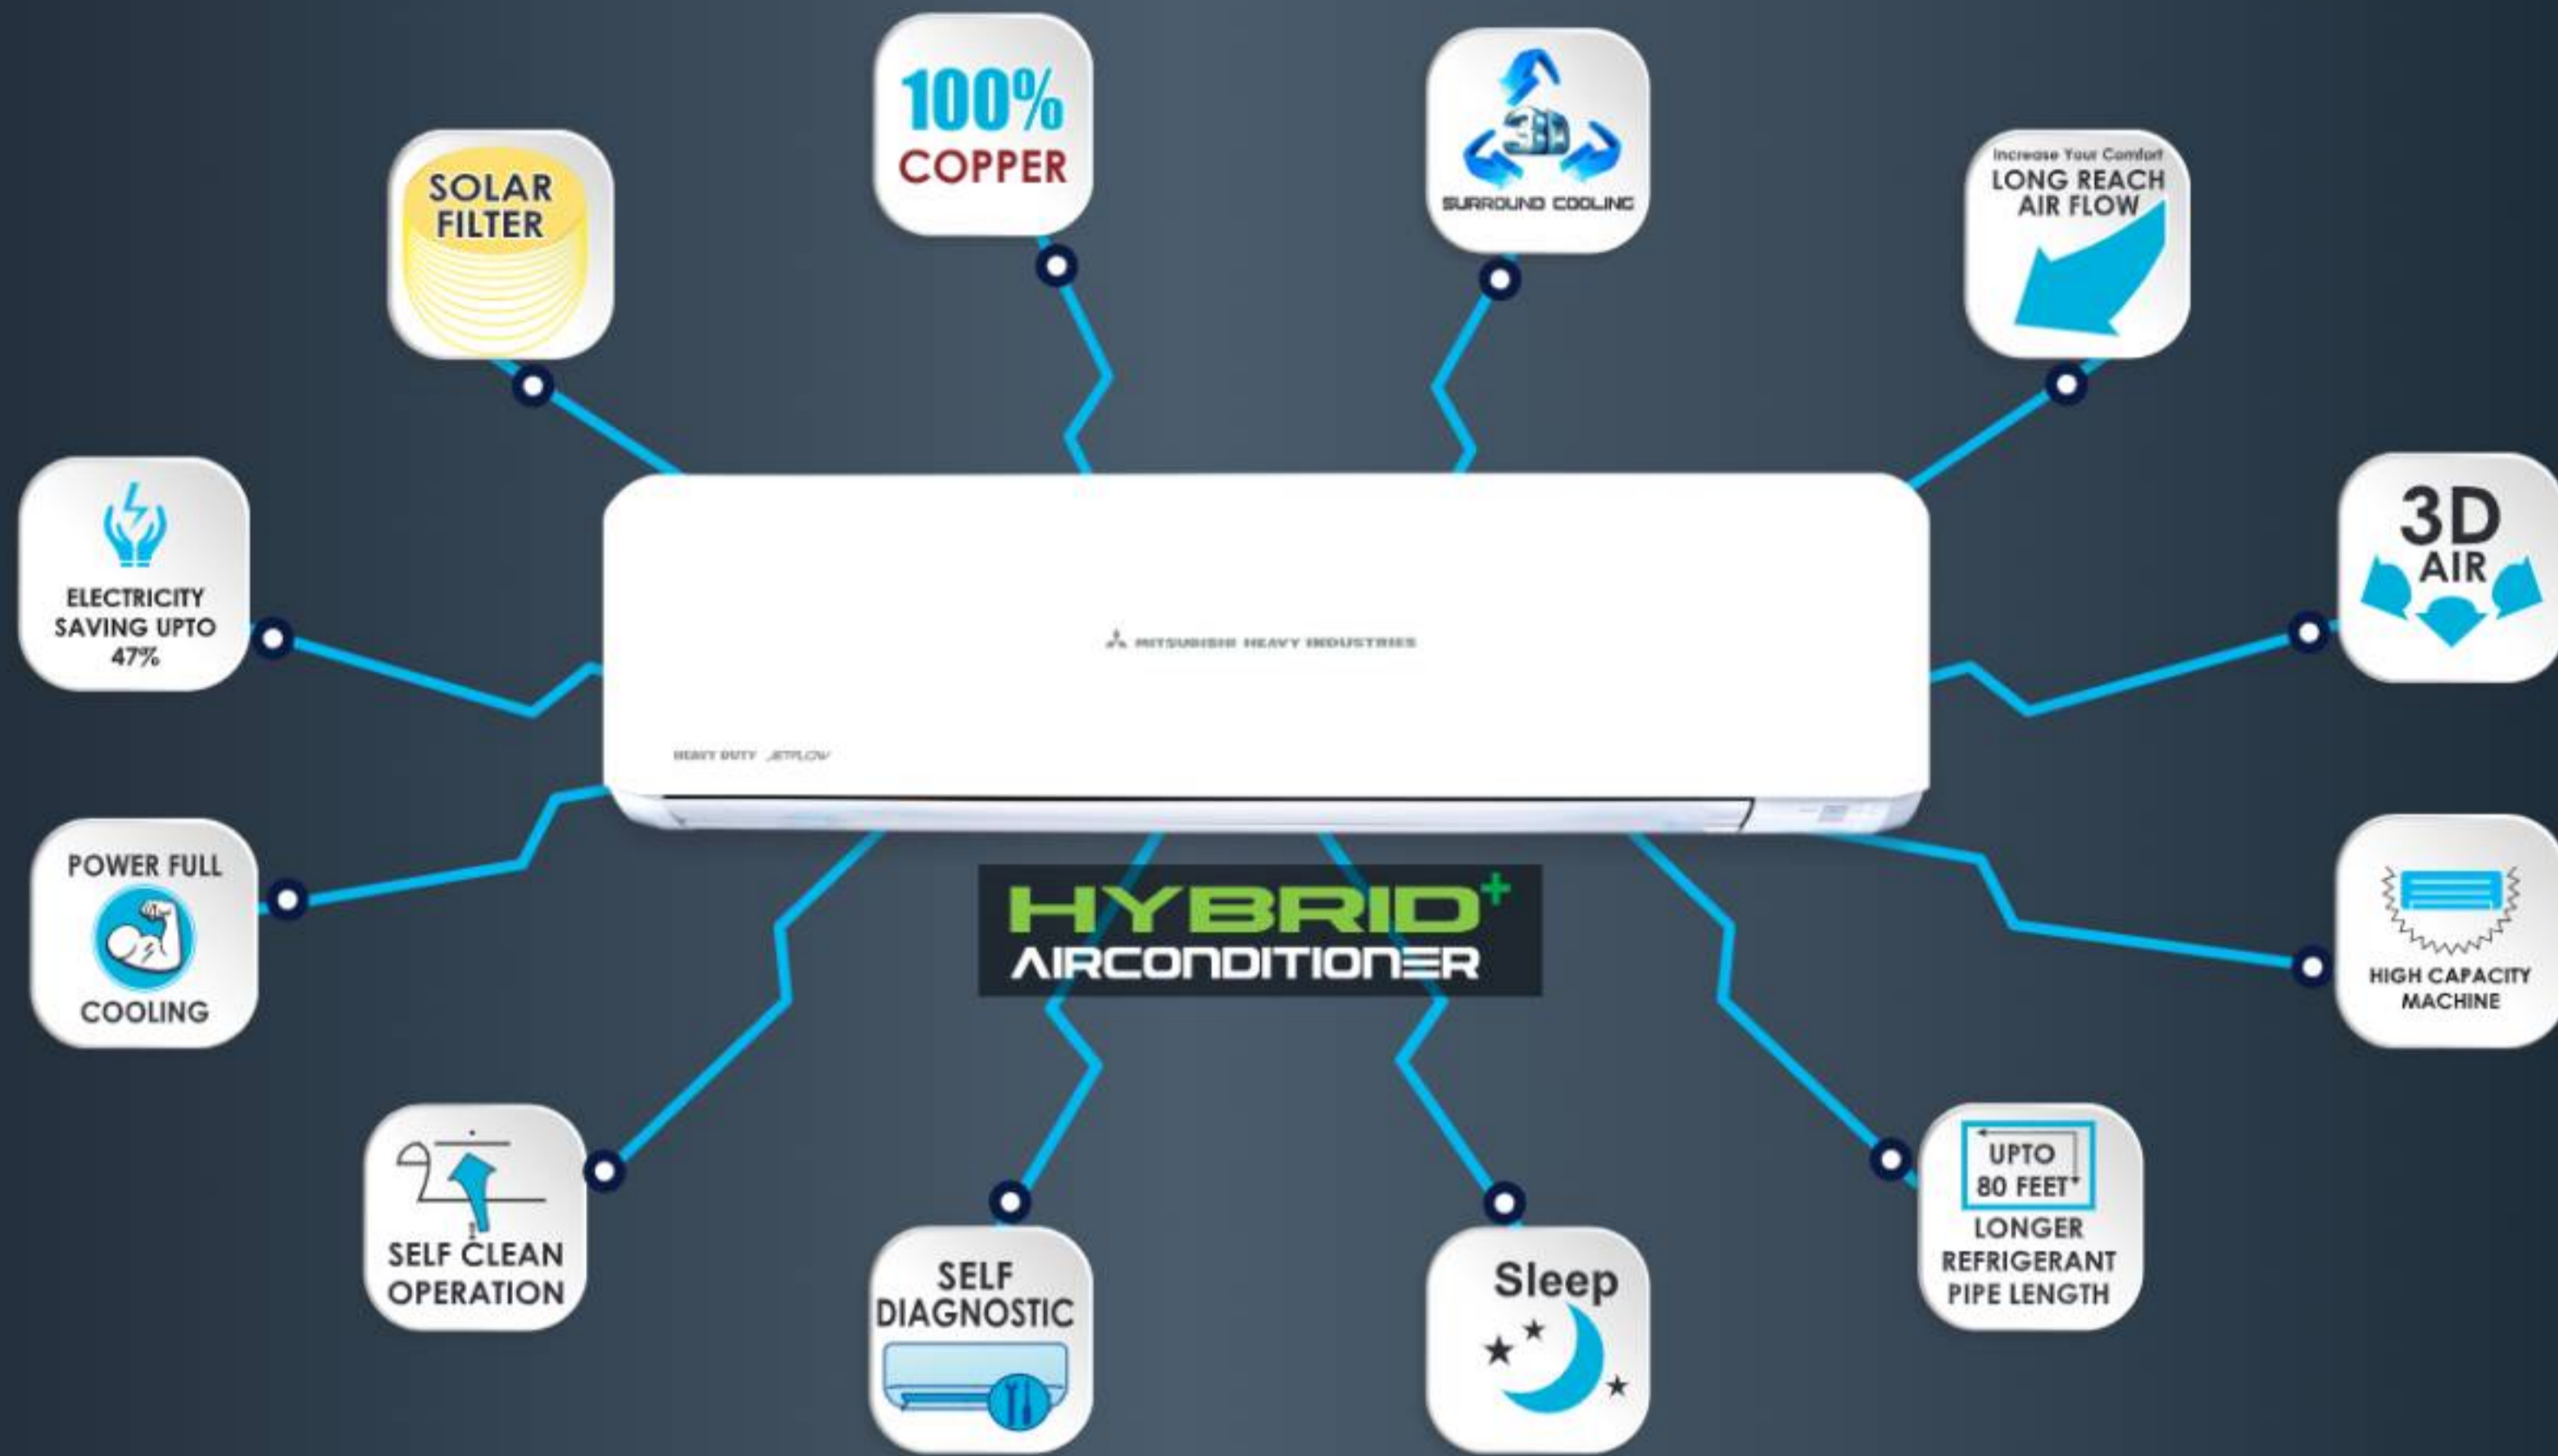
100% COPPER

SOLAR FILTER

3D SURROUND COOLING

Increase Your Comfort LONG REACH AIR FLOW

ELECTRICITY SAVING UPTO 47%

MITSUBISHI HEAVY INDUSTRIES

HEAVY DUTY JETFLOW

3D AIR

POWER FULL COOLING

HYBRID+ AIRCONDITIONER

HIGH CAPACITY MACHINE

SELF CLEAN OPERATION

SELF DIAGNOSTIC

Sleep

UPTO 80 FEET LONGER REFRIGERANT PIPE LENGTH